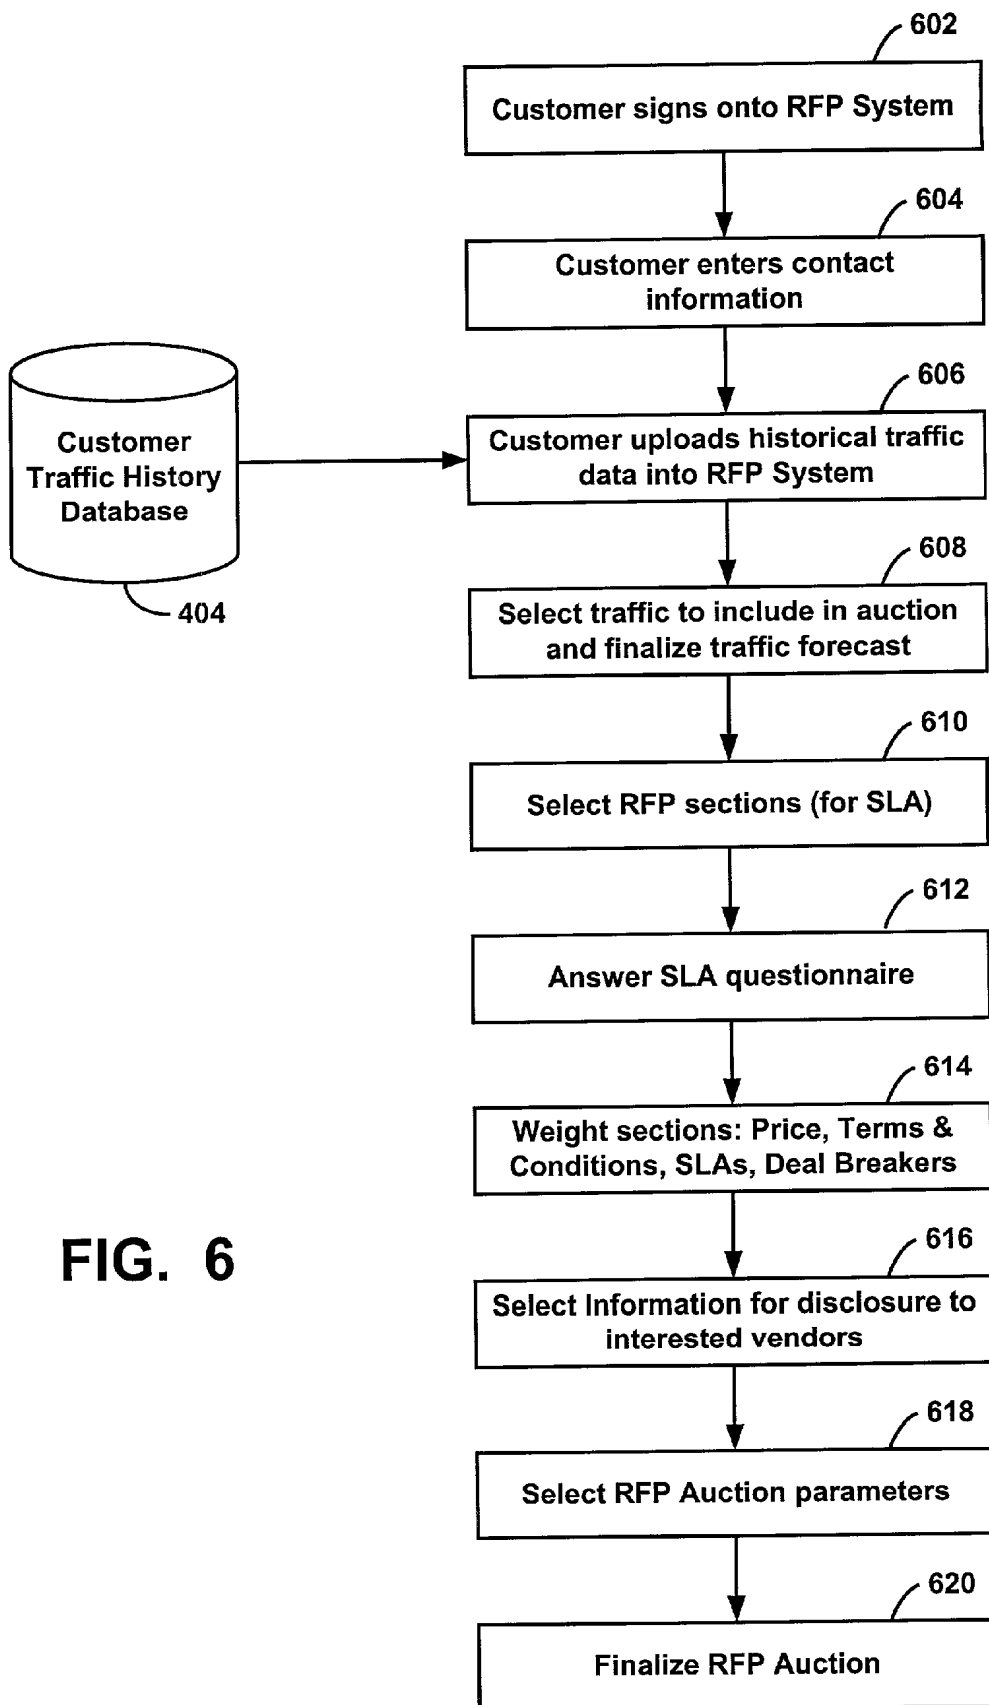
602
Customer signs onto RFP System

604
Customer enters contact information

Customer Traffic History Database

404

606
Customer uploads historical traffic data into RFP System

608
Select traffic to include in auction and finalize traffic forecast

610
Select RFP sections (for SLA)

612
Answer SLA questionnaire

614
Weight sections: Price, Terms & Conditions, SLAs, Deal Breakers

FIG. 6

616
Select Information for disclosure to interested vendors

618
Select RFP Auction parameters

620
Finalize RFP Auction